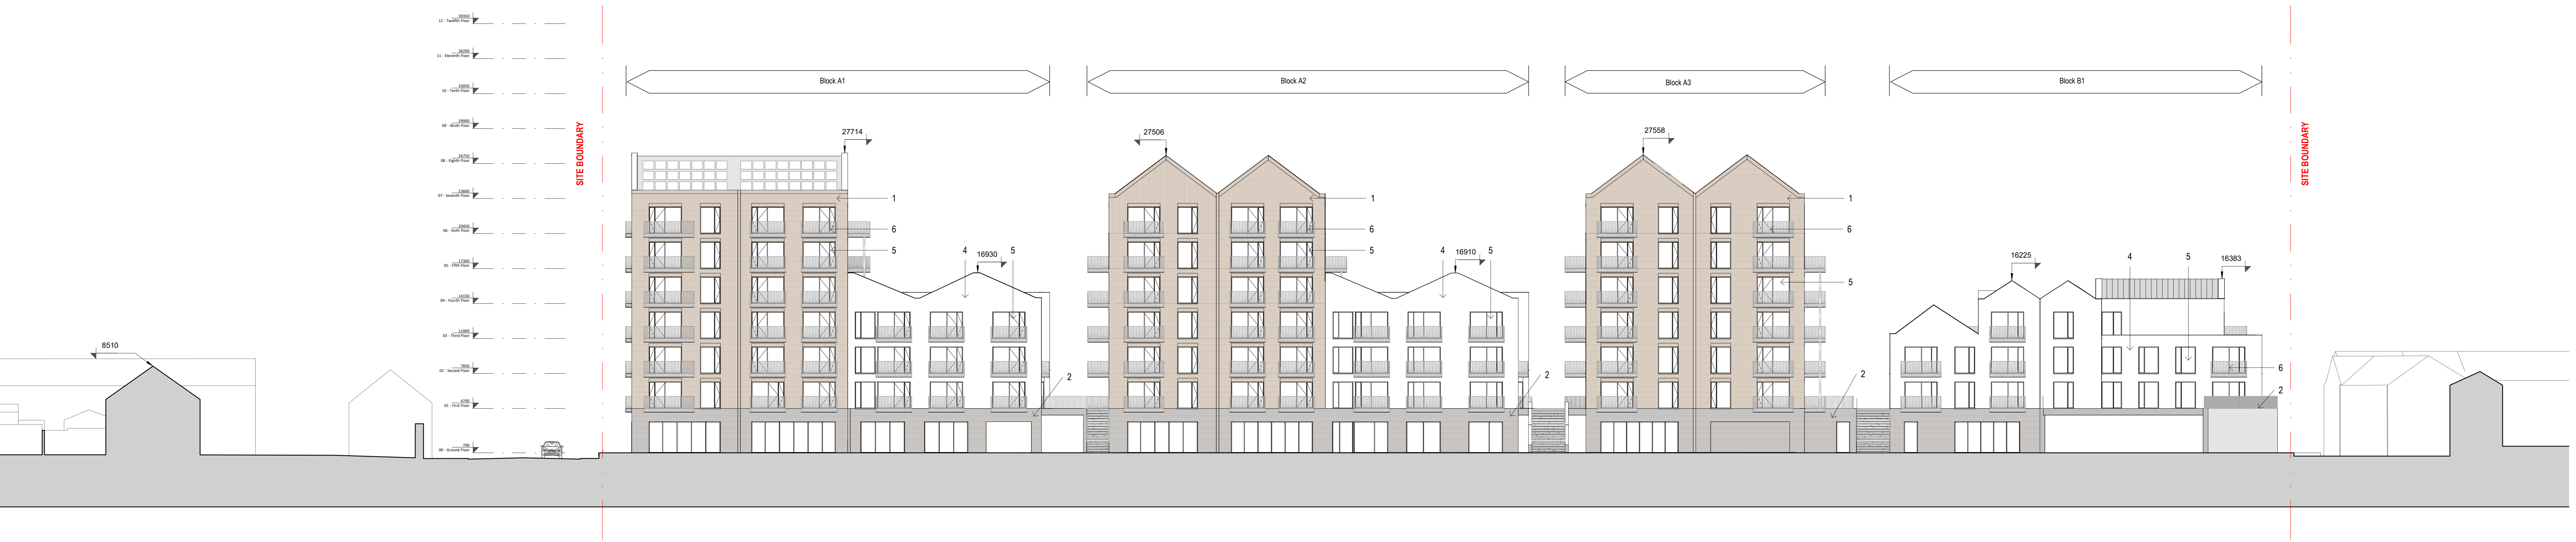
38550
12 - Twelfth Floor
35200
11 - Eleventh Floor
32050
10 - Tenth Floor
28900
09 - Ninth Floor
25750
08 - Eighth Floor
22600
07 - Seventh Floor
20050
06 - Sixth Floor
17300
05 - Fifth Floor
14150
04 - Fourth Floor
11000
03 - Third Floor
7850
02 - Second Floor
4700
01 - First Floor
700
00 - Ground Floor

SITE BOUNDARY

Block A1

Block A2

Block A3

Block B1

SITE BOUNDARY

27714
1
6
5
4
16930
5
2

27506
1
6
5
4
16910
5
2

27558
1
6
5
2

16225
4
5
16383
6
2

8510